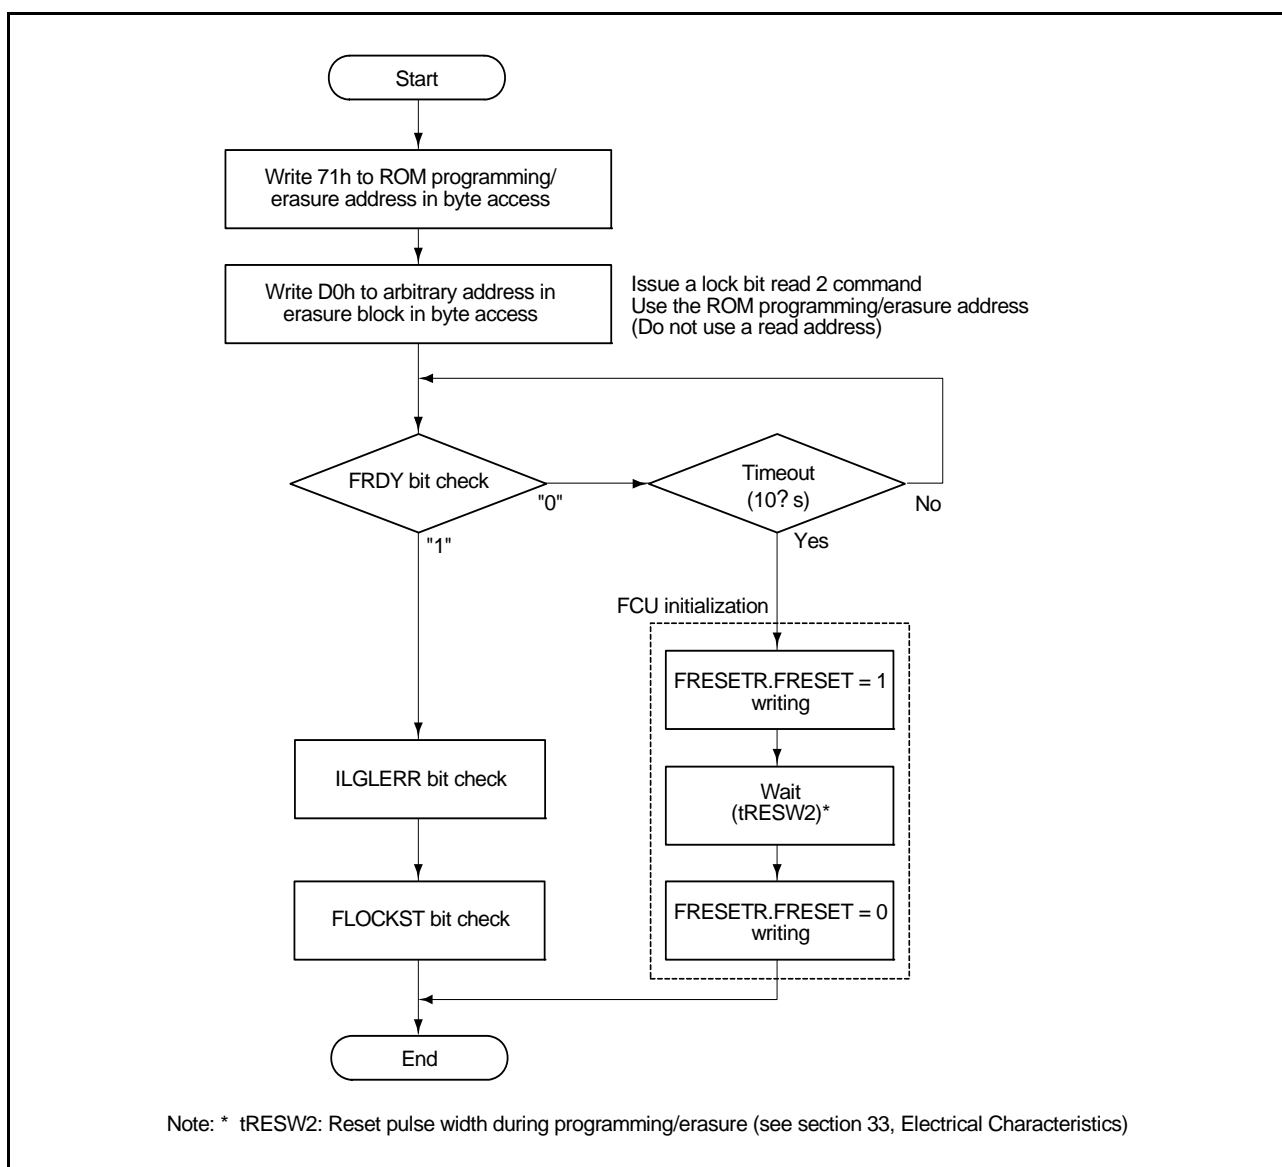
Start

Write 71h to ROM programming/ erasure address in byte access

Write D0h to arbitrary address in erasure block in byte access

Issue a lock bit read 2 command
Use the ROM programming/erasure address
(Do not use a read address)

FRDY bit check

"0"

Timeout (10? s)

No

Yes

"1"

FCU initialization

FRESETR.FRESET = 1 writing

Wait (tRESW2)*

FRESETR.FRESET = 0 writing

ILGLERR bit check

FLOCKST bit check

End

Note: * tRESW2: Reset pulse width during programming/erasure (see section 33, Electrical Characteristics)